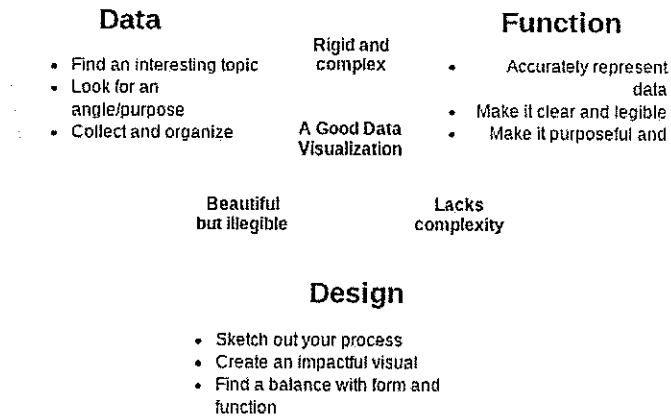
Data

- Find an interesting topic
- Look for an angle/purpose
- Collect and organize

Rigid and complex

Function

- Accurately represent data
- Make it clear and legible
- Make it purposeful and

A Good Data Visualization

Beautiful but illegible

Lacks complexity

Design

- Sketch out your process
- Create an impactful visual
- Find a balance with form and function